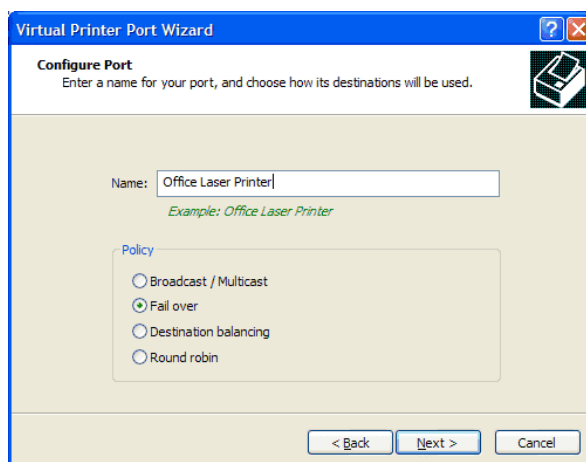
Virtual Printer Port Wizard

Configure Port
Enter a name for your port, and choose how its destinations will be used.

Name: Office Laser Printer

Example: Office Laser Printer

Policy
Broadcast / Multicast
Fail over
Destination balancing
Round robin

< Back
Next >
Cancel